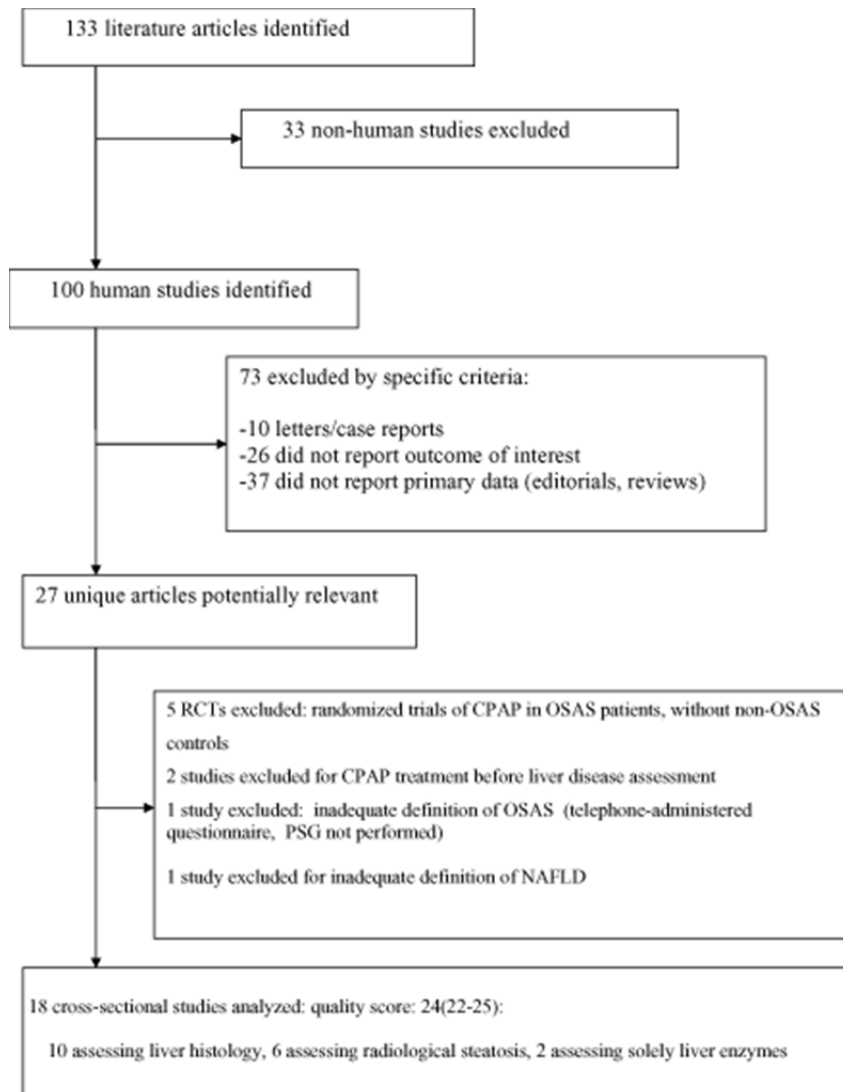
133 literature articles identified

33 non-human studies excluded

100 human studies identified

73 excluded by specific criteria:

-10 letters/case reports
-26 did not report outcome of interest
-37 did not report primary data (editorials, reviews)

27 unique articles potentially relevant

5 RCTs excluded: randomized trials of CPAP in OSAS patients, without non-OSAS controls

2 studies excluded for CPAP treatment before liver disease assessment

1 study excluded: inadequate definition of OSAS (telephone-administered questionnaire, PSG not performed)

1 study excluded for inadequate definition of NAFLD

18 cross-sectional studies analyzed: quality score: 24(22-25):

10 assessing liver histology, 6 assessing radiological steatosis, 2 assessing solely liver enzymes